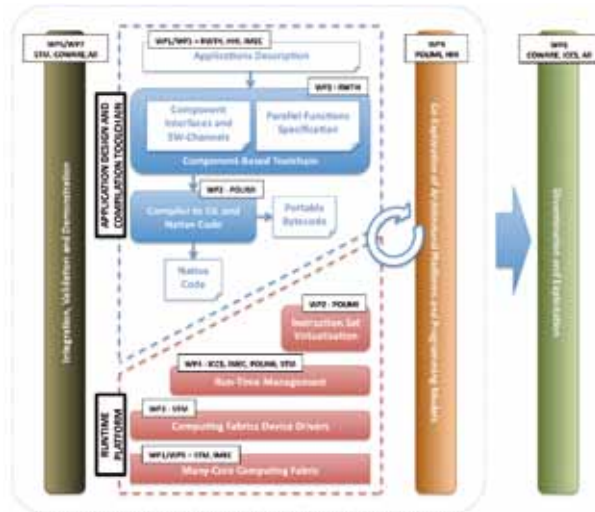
WP5/WP7
STM, COWARE, AII

Integration, Validation and Demonstration

WP1/WP3 – RWTH, HH, IMEC

Applications Description

APPLICATION DESIGN AND COMPILATION TOOLCHAIN

WP2 – RWTH

Component Interfaces and SW-Channels

Parallel Functions Specification

Component-Based Toolchain

WP3 – POLIMI

Compiler to CIL and Native Code

Portable Bytecode

Native Code

WP2 – POLIMI

Instruction Set Virtualisation

WP4 – ICCS, IMEC, POLIMI, STM

Run-Time Management

RUNTIME PLATFORM

WP3 – STM

Computing Fabrics Device Drivers

WP1/WP5 – STM, IMEC

Many-Core Computing Fabric

WP6
POLIMI, HH

Co-Exploration of Architectural Platforms and Programming Models

WP8
COWARE, ICCS, AII

Dissemination and Exploitation